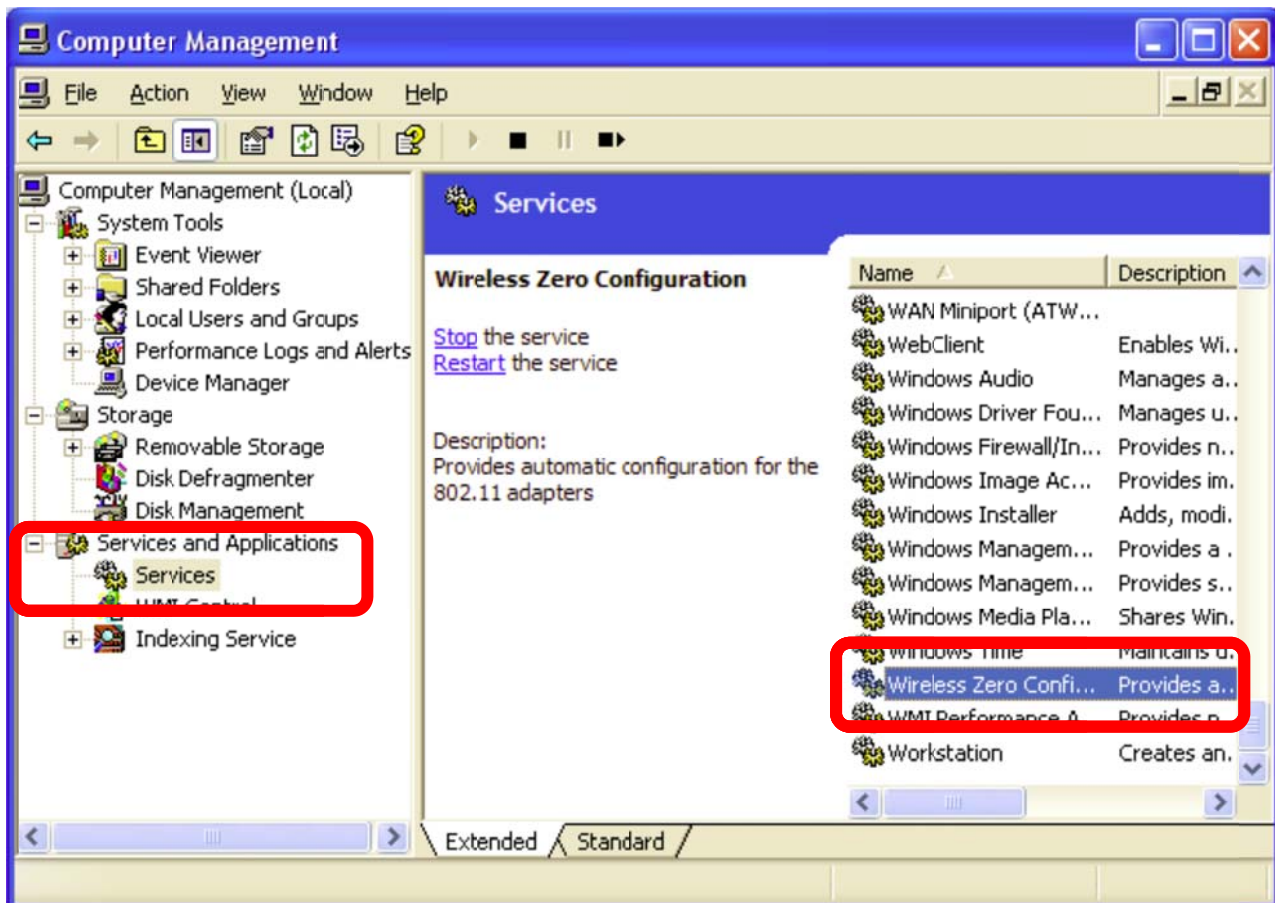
Computer Management

File Action View Window Help

Computer Management (Local)
System Tools
Event Viewer
Shared Folders
Local Users and Groups
Performance Logs and Alerts
Device Manager
Storage
Removable Storage
Disk Defragmenter
Disk Management
Services and Applications
Services
WMI Control
Indexing Service

Services

Wireless Zero Configuration

Stop the service
Restart the service

Description:
Provides automatic configuration for the 802.11 adapters

| Name | Description |
|---|---|
| WAN Miniport (ATW... | |
| WebClient | Enables Wi... |
| Windows Audio | Manages a... |
| Windows Driver Fou... | Manages u... |
| Windows Firewall/In... | Provides n... |
| Windows Image Ac... | Provides im... |
| Windows Installer | Adds, modi... |
| Windows Managem... | Provides a ... |
| Windows Managem... | Provides s... |
| Windows Media Pla... | Shares Win... |
| Windows Time | Maintains d... |
| Wireless Zero Confi... | Provides a... |
| WMI Performance A... | Provides p... |
| Workstation | Creates an... |

Extended Standard